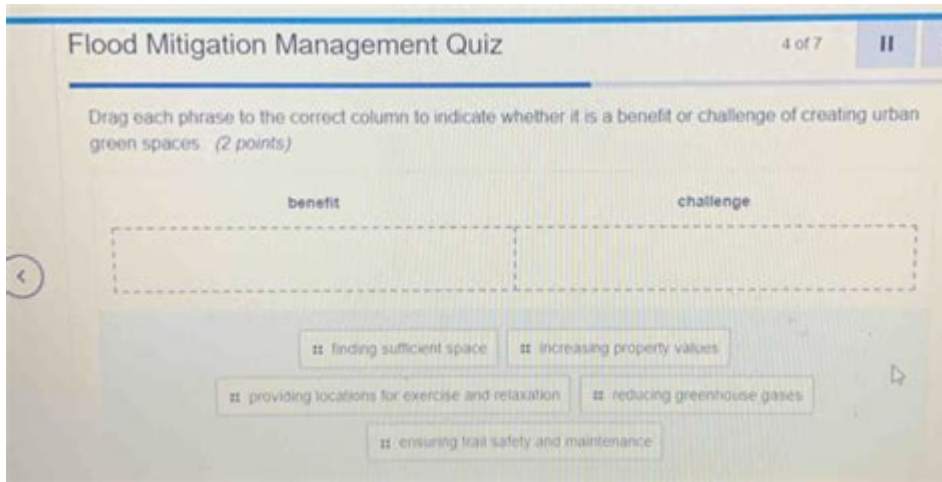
Flood Mitigation Management Quiz

4 of 7

Drag each phrase to the correct column to indicate whether it is a benefit or challenge of creating urban green spaces. (2 points)

| benefit | challenge |
|---|---|
| | |

finding sufficient space

increasing property values

providing locations for exercise and relaxation

reducing greenhouse gases

ensuring trail safety and maintenance